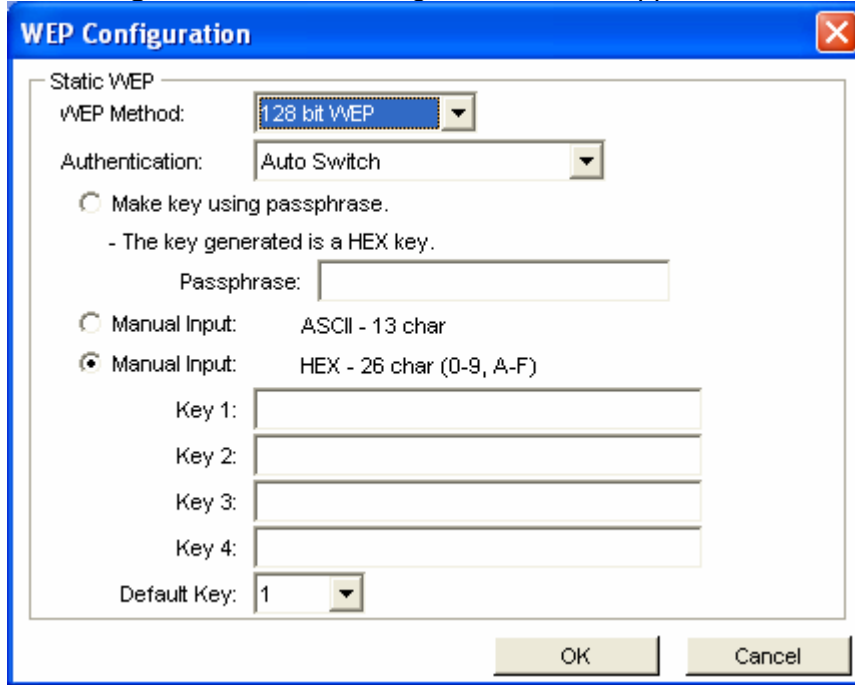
WEP Configuration

Static WEP

WEP Method: 128 bit WEP

Authentication: Auto Switch

Make key using passphrase.

- The key generated is a HEX key.

Passphrase:

Manual Input: ASCII - 13 char

Manual Input: HEX - 26 char (0-9, A-F)

Key 1:

Key 2:

Key 3:

Key 4:

Default Key: 1

OK

Cancel